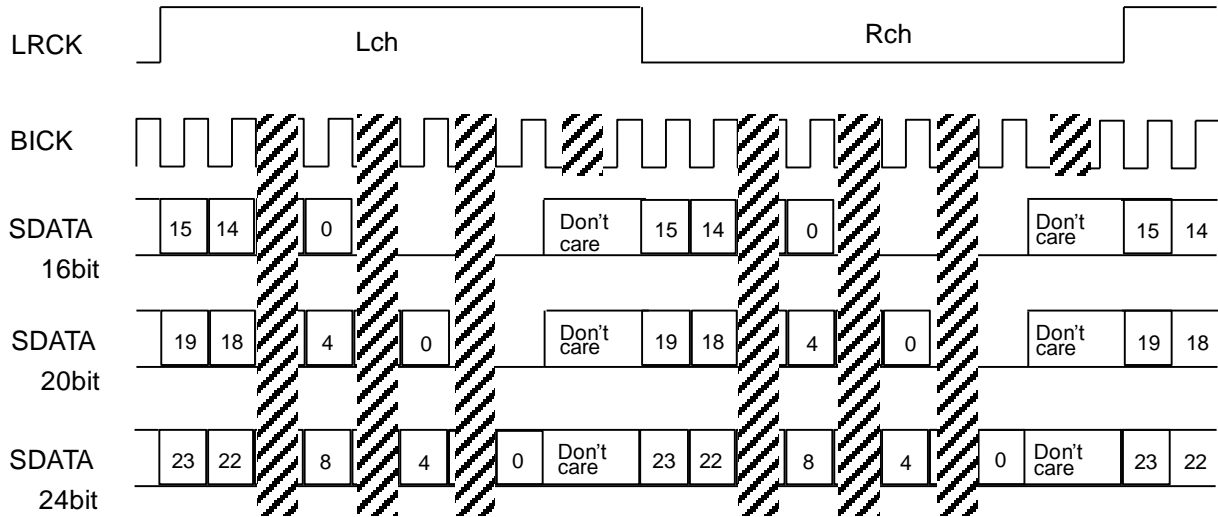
LRCK
Lch
Rch

BICK

SDATA 16bit
15 14 0 Don't care 15 14 0 Don't care 15 14

SDATA 20bit
19 18 4 0 Don't care 19 18 4 0 Don't care 19 18

SDATA 24bit
23 22 8 4 0 Don't care 23 22 8 4 0 Don't care 23 22